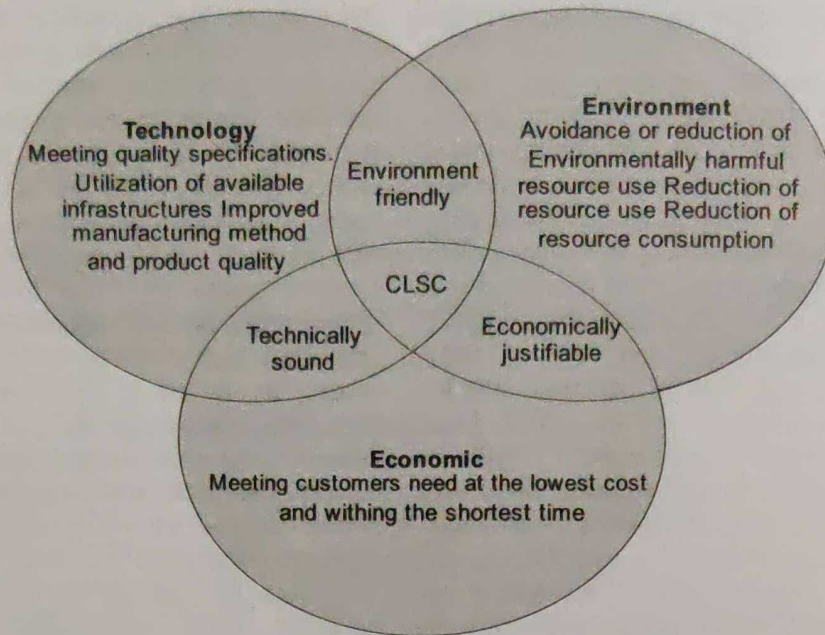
Technology
Meeting quality specifications. Utilization of available infrastructures Improved manufacturing method and product quality

Environment friendly

Environment
Avoidance or reduction of Environmentally harmful resource use Reduction of resource use Reduction of resource consumption

CLSC

Technically sound

Economically justifiable

Economic
Meeting customers need at the lowest cost and withing the shortest time